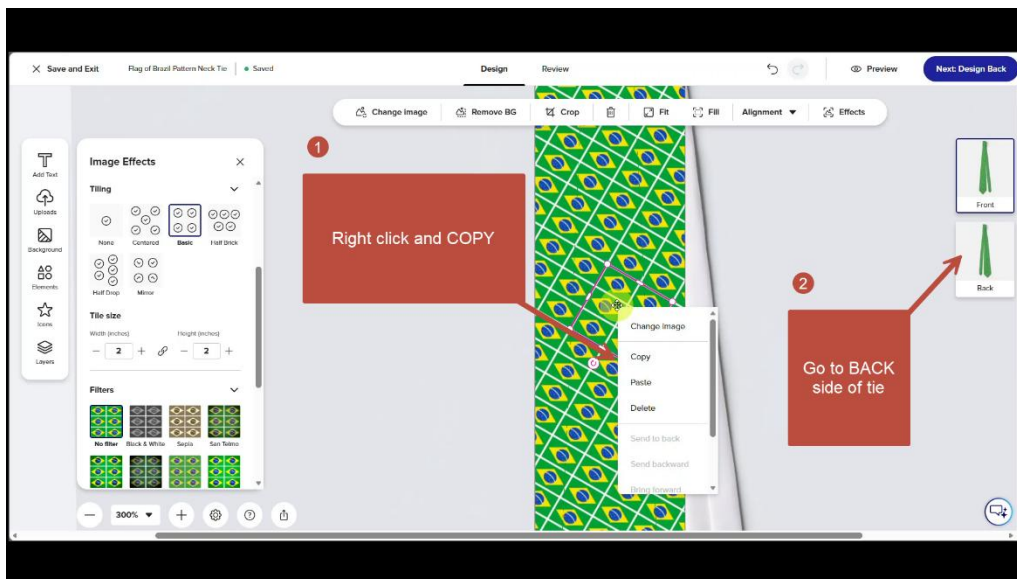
Save and Exit Flag of Brazil Pattern Neck Tie • Saved

Design Review

Preview Next: Design Back

Change image Remove BG Crop Fit Fill Alignment Effects

Add Text
Uploads
Background
Elements
Icons
Layers

Image Effects

Tiling

None Centered Basic Half Brick

Half Drop Mirror

Tile size

Width (inches) Height (inches)

2 2

Filters

No filter Black & White Sepia San Telmo

300%

1

Right click and COPY

Change image

Copy

Paste

Delete

Send to back

Send backward

Bring forward

2

Go to BACK side of tie

Front

Back